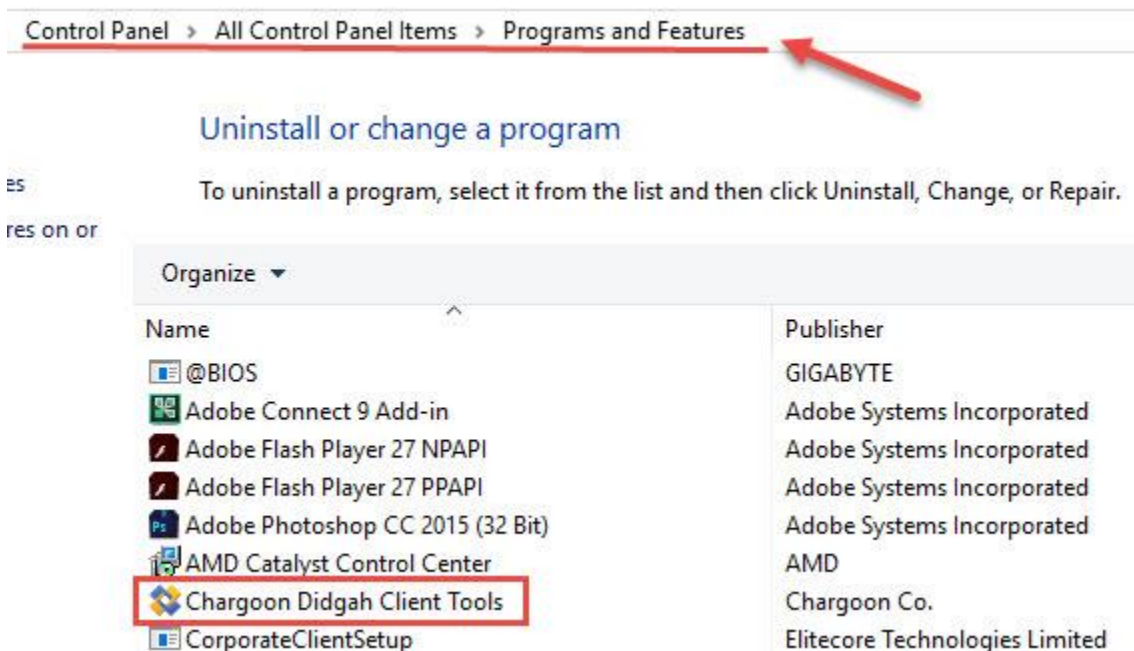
Control Panel > All Control Panel Items > Programs and Features

Uninstall or change a program

es

To uninstall a program, select it from the list and then click Uninstall, Change, or Repair.

res on or

Organize ▾

| Name | Publisher |
|---|---|
| @BIOS | GIGABYTE |
| Adobe Connect 9 Add-in | Adobe Systems Incorporated |
| Adobe Flash Player 27 NPAPI | Adobe Systems Incorporated |
| Adobe Flash Player 27 PPAPI | Adobe Systems Incorporated |
| Adobe Photoshop CC 2015 (32 Bit) | Adobe Systems Incorporated |
| AMD Catalyst Control Center | AMD |
| Chargoon Didgah Client Tools | Chargoon Co. |
| CorporateClientSetup | Elitecore Technologies Limited |